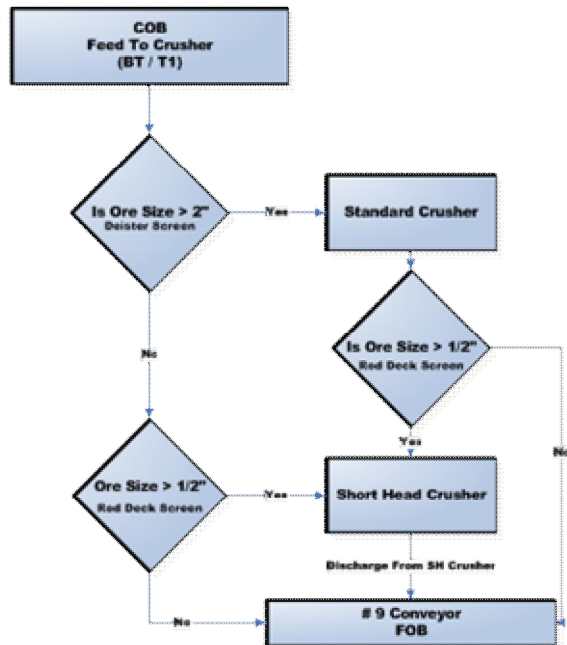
COB
Feed To Crusher
(BT / T1)

Is Ore Size > 2"
Deister Screen

Yes

Standard Crusher

Is Ore Size > 1/2"
Rod Deck Screen

No

Yes

No

Ore Size > 1/2"
Rod Deck Screen

Yes

Short Head Crusher

Discharge From SH Crusher

No

# 9 Conveyor
FOB